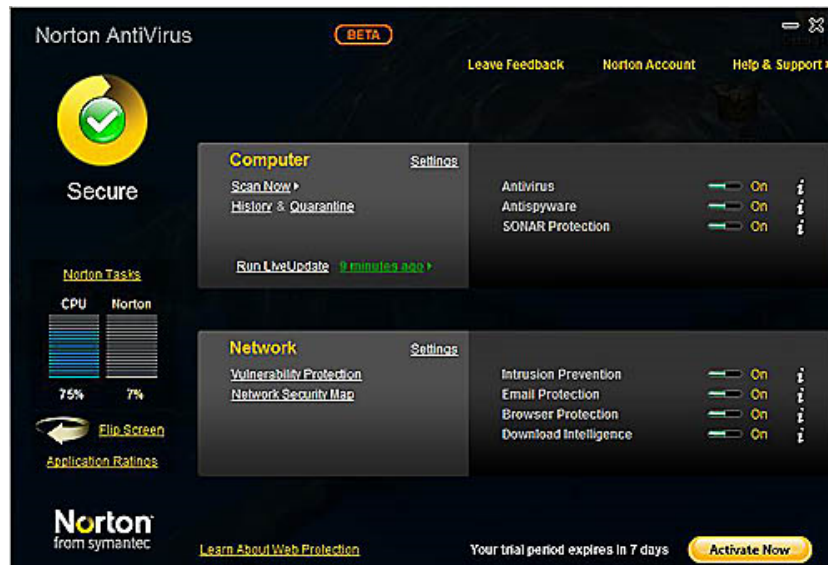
Norton AntiVirus BETA

Leave Feedback Norton Account Help & Support

Secure

Computer Settings
Scan Now
History & Quarantine
Run LiveUpdate 9 minutes ago

Antivirus On
Antispyware On
SONAR Protection On

Norton Tasks
CPU Norton
75% 7%

Flip Screen
Application Ratings

Network Settings
Vulnerability Protection
Network Security Map

Intrusion Prevention On
Email Protection On
Browser Protection On
Download Intelligence On

Norton
from symantec

Learn About Web Protection

Your trial period expires in 7 days Activate Now